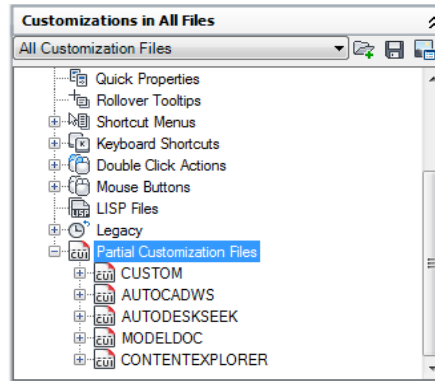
Customizations in All Files

All Customization Files

Quick Properties
Rollover Tooltips
Shortcut Menus
Keyboard Shortcuts
Double Click Actions
Mouse Buttons
LISP Files
Legacy
Partial Customization Files
CUSTOM
AUTOCADWS
AUTODESKSEEK
MODELDOC
CONTENTEXPLORER